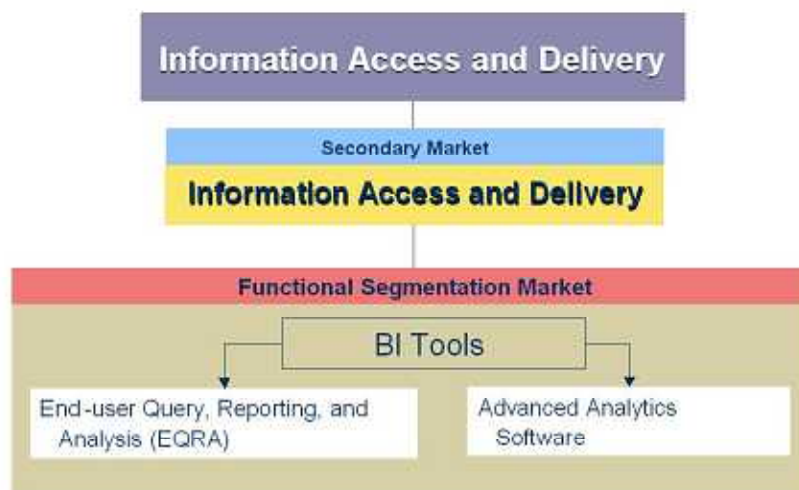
Information Access and Delivery

Secondary Market

Information Access and Delivery

Functional Segmentation Market

BI Tools

End-user Query, Reporting, and Analysis (EQRA)

Advanced Analytics Software